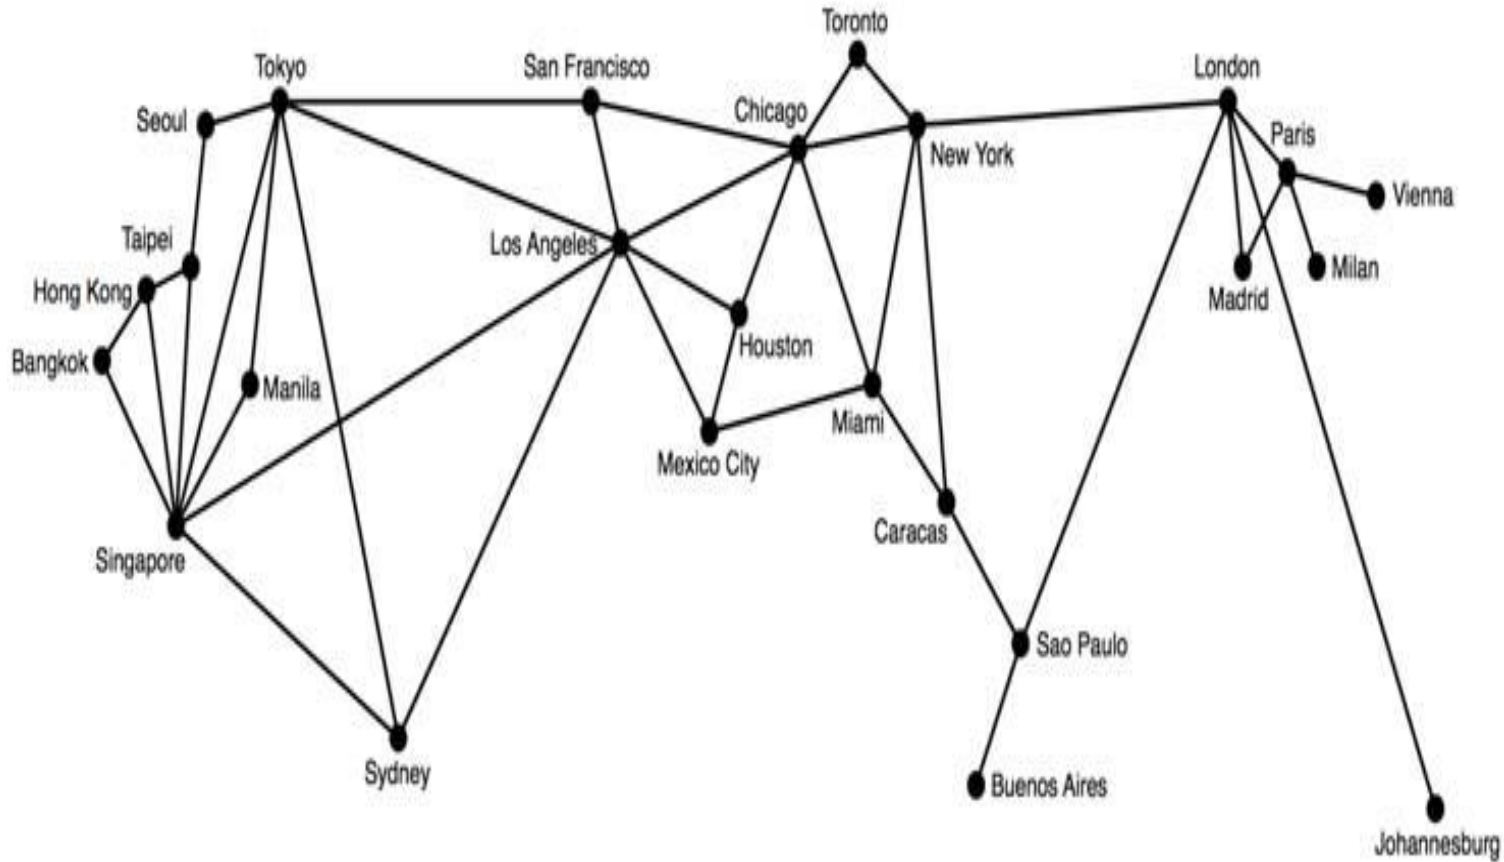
Toronto
Tokyo
San Francisco
London
Seoul
Chicago
Paris
New York
Vienna
Taipei
Los Angeles
Hong Kong
Milan
Madrid
Bangkok
Houston
Manila
Miami
Mexico City
Caracas
Singapore
Sao Paulo
Sydney
Buenos Aires
Johannesburg